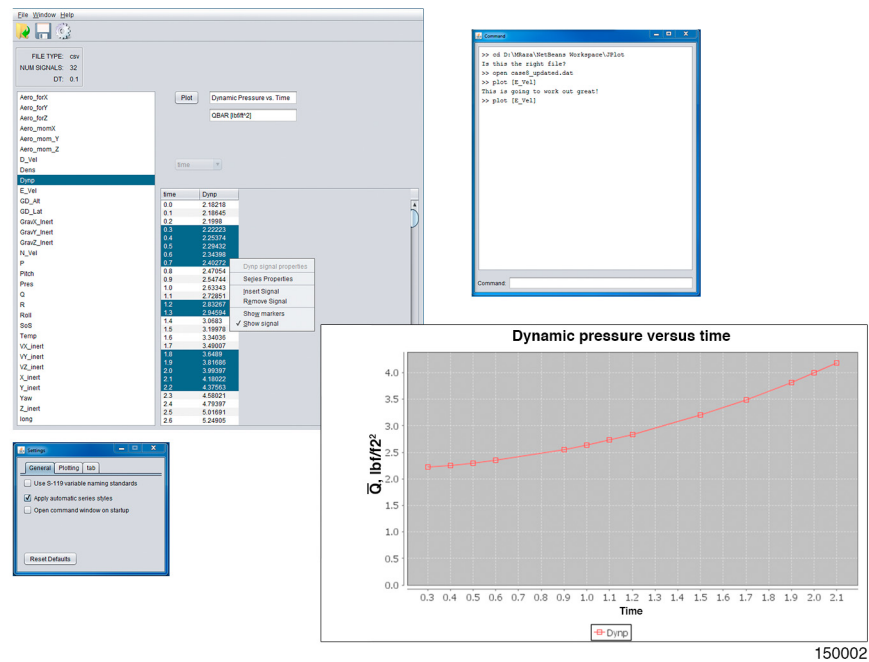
File Window Help

FILE TYPE: csv
NUM SIGNALS: 32
DT: 0.1

Aero_forX
Aero_forY
Aero_forZ
Aero_momX
Aero_mom_Y
Aero_mom_Z
D_Vel
Dens
Dynp
E_Vel
GD_Alt
GD_Lat
GravX_Inert
GravY_Inert
GravZ_Inert
N_Vel
P
Pitch
Pres
Q
R
Roll
SoS
Temp
VX_inert
VY_inert
VZ_inert
X_inert
Y_inert
Yaw
Z_inert
long

Plot
Dynamic Pressure vs. Time
QBAR [lbf/ft^2]
time

| time | Dynp |
|---|---|
| 0.0 | 2.18218 |
| 0.1 | 2.18645 |
| 0.2 | 2.1998 |
| 0.3 | 2.22223 |
| 0.4 | 2.25374 |
| 0.5 | 2.29432 |
| 0.6 | 2.34398 |
| 0.7 | 2.40272 |
| 0.8 | 2.47054 |
| 0.9 | 2.54744 |
| 1.0 | 2.63343 |
| 1.1 | 2.72851 |
| 1.2 | 2.83267 |
| 1.3 | 2.94594 |
| 1.4 | 3.0683 |
| 1.5 | 3.19978 |
| 1.6 | 3.34036 |
| 1.7 | 3.49007 |
| 1.8 | 3.6489 |
| 1.9 | 3.81686 |
| 2.0 | 3.99397 |
| 2.1 | 4.18022 |
| 2.2 | 4.37563 |
| 2.3 | 4.58021 |
| 2.4 | 4.79397 |
| 2.5 | 5.01691 |
| 2.6 | 5.24905 |

Dynp signal properties
Series Properties
Insert Signal
Remove Signal
Show markers
✓ Show signal

Command
>> cd D:\MRaza\NetBeans Workspace\JPlot
Is this the right file?
>> open case8_updated.dat
>> plot [E_Vel]
This is going to work out great!
>> plot [E_Vel]
Command:

Settings
General Plotting tab
Use S-119 variable naming standards
Apply automatic series styles
Open command window on startup
Reset Defaults

Dynamic pressure versus time
$\bar{Q}$, lbf/f2$^2$
4.0
3.5
3.0
2.5
2.0
1.5
1.0
0.5
0.0
0.3 0.4 0.5 0.6 0.7 0.8 0.9 1.0 1.1 1.2 1.3 1.4 1.5 1.6 1.7 1.8 1.9 2.0 2.1
Time
Dynp

150002